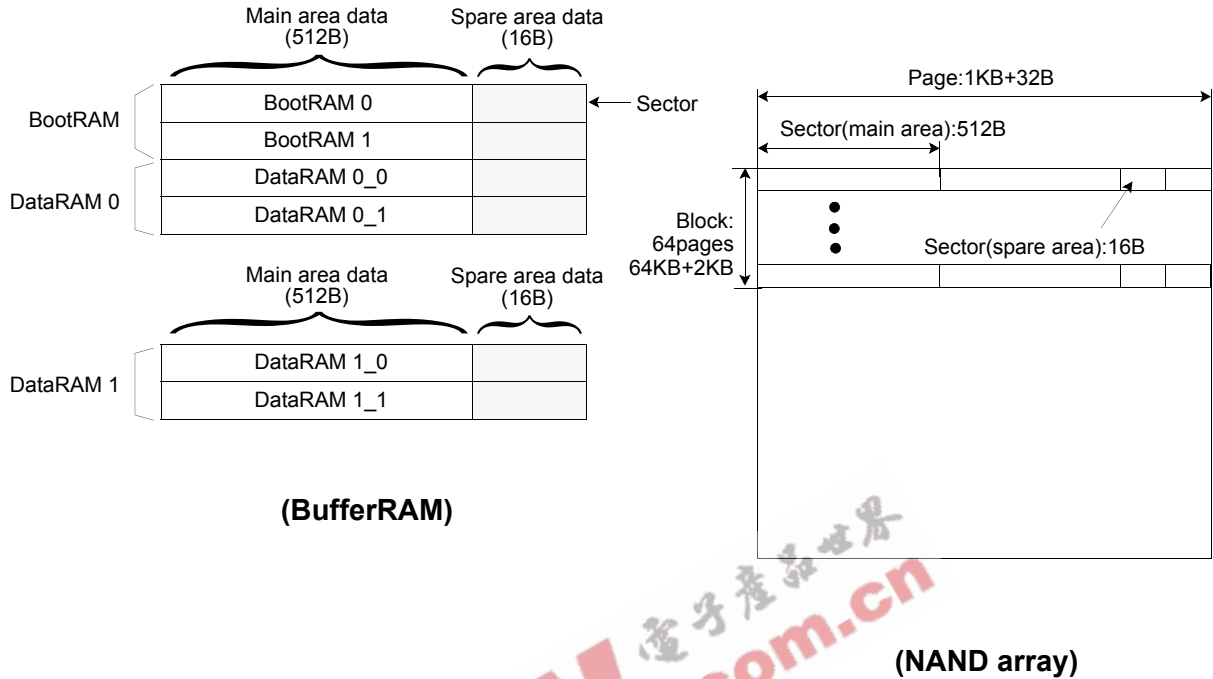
Main area data
(512B)

Spare area data
(16B)

BootRAM

BootRAM 0

Sector

BootRAM 1

DataRAM 0

DataRAM 0_0

DataRAM 0_1

Main area data
(512B)

Spare area data
(16B)

DataRAM 1

DataRAM 1_0

DataRAM 1_1

(BufferRAM)

Page:1KB+32B

Sector(main area):512B

Block:
64pages
64KB+2KB

Sector(spare area):16B

(NAND array)

电子产品世界
com.cn